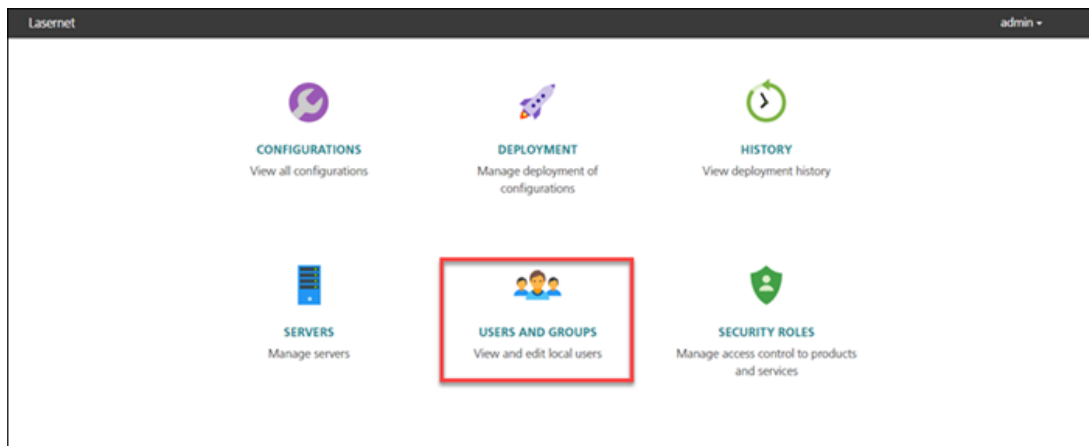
Lasernet

admin

CONFIGURATIONS
View all configurations

DEPLOYMENT
Manage deployment of configurations

HISTORY
View deployment history

SERVERS
Manage servers

USERS AND GROUPS
View and edit local users

SECURITY ROLES
Manage access control to products and services